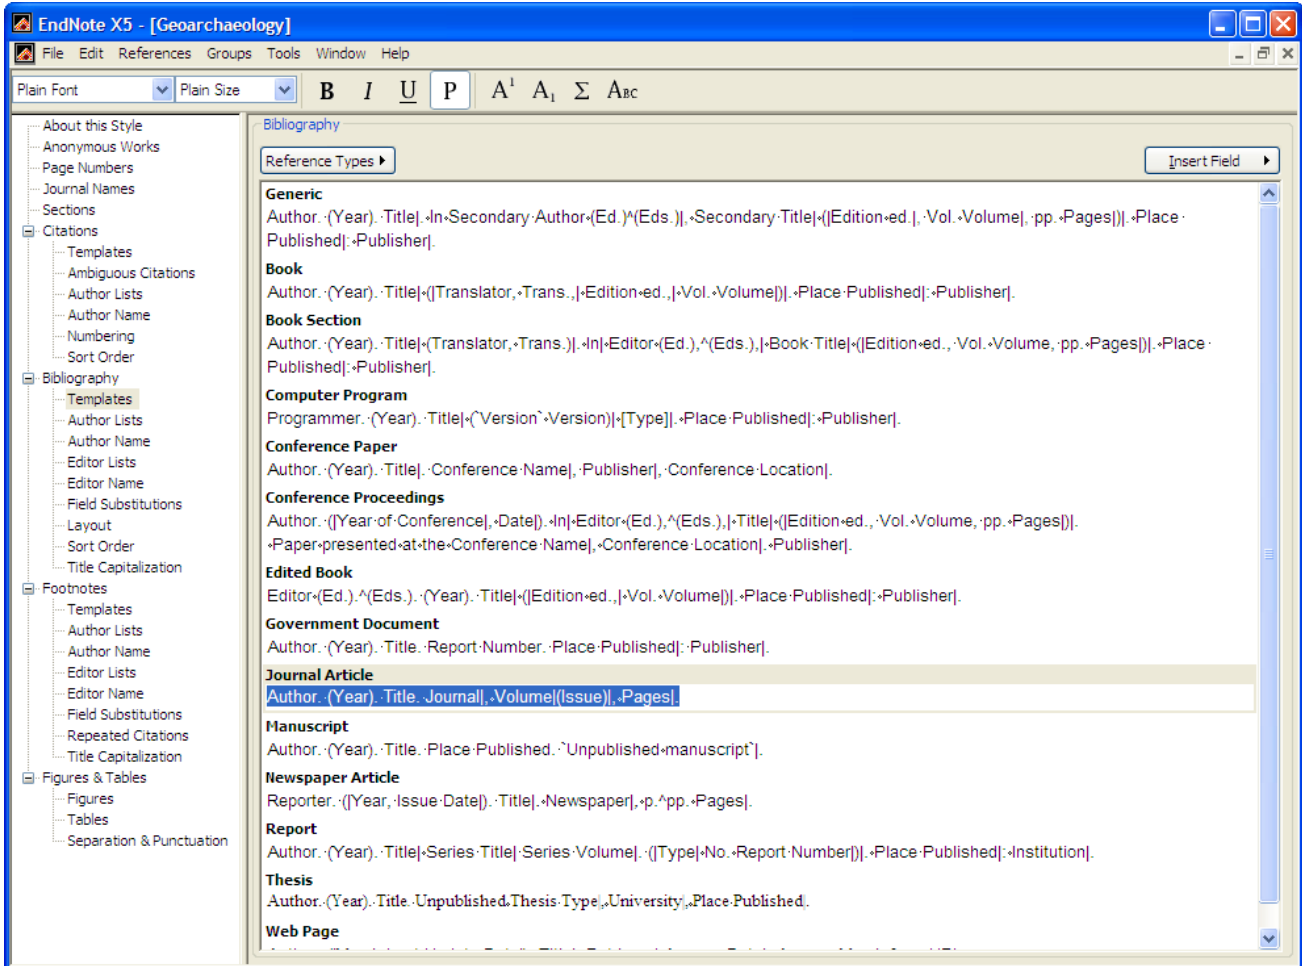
EndNote X5 - [Geoarchaeology]

File Edit References Groups Tools Window Help

Plain Font | Plain Size | B | I | U | P | $A^1$ | $A_1$ | Σ | Abc

About this Style
Anonymous Works
Page Numbers
Journal Names
Sections
Citations
Templates
Ambiguous Citations
Author Lists
Author Name
Numbering
Sort Order
Bibliography
Templates
Author Lists
Author Name
Editor Lists
Editor Name
Field Substitutions
Layout
Sort Order
Title Capitalization
Footnotes
Templates
Author Lists
Author Name
Editor Lists
Editor Name
Field Substitutions
Repeated Citations
Title Capitalization
Figures & Tables
Figures
Tables
Separation & Punctuation

Bibliography

Reference Types ▸

Insert Field ▸

Generic
Author. (Year). Title|. In Secondary Author (Ed.)^(Eds.)|, Secondary Title| (|Edition ed.|, Vol. Volume|, pp. Pages|)|. Place Published|: Publisher|.

Book
Author. (Year). Title| (|Translator, Trans.,| Edition ed.,| Vol. Volume|)|. Place Published|: Publisher|.

Book Section
Author. (Year). Title| (Translator, Trans.)|. In| Editor (Ed.),^(Eds.),| Book Title| (|Edition ed., Vol. Volume, pp. Pages|)|. Place Published|: Publisher|.

Computer Program
Programmer. (Year). Title| (`Version` Version)| [Type]|. Place Published|: Publisher|.

Conference Paper
Author. (Year). Title|. Conference Name|, Publisher|, Conference Location|.

Conference Proceedings
Author. (|Year of Conference|, Date|). In| Editor (Ed.),^(Eds.),| Title| (|Edition ed., Vol. Volume, pp. Pages|)|. Paper presented at the Conference Name|, Conference Location|. Publisher|.

Edited Book
Editor (Ed.).^(Eds.). (Year). Title| (|Edition ed.,| Vol. Volume|)|. Place Published|: Publisher|.

Government Document
Author. (Year). Title. Report Number. Place Published|: Publisher|.

Journal Article
Author. (Year). Title. Journal|, Volume|(Issue)|, Pages|.

Manuscript
Author. (Year). Title. Place Published. `Unpublished manuscript`|.

Newspaper Article
Reporter. (|Year, Issue Date|). Title|. Newspaper|, p.^pp. Pages|.

Report
Author. (Year). Title| Series Title| Series Volume|. (|Type| No. Report Number|)|. Place Published|: Institution|.

Thesis
Author. (Year). Title. Unpublished Thesis Type|, University|, Place Published|.

Web Page
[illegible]